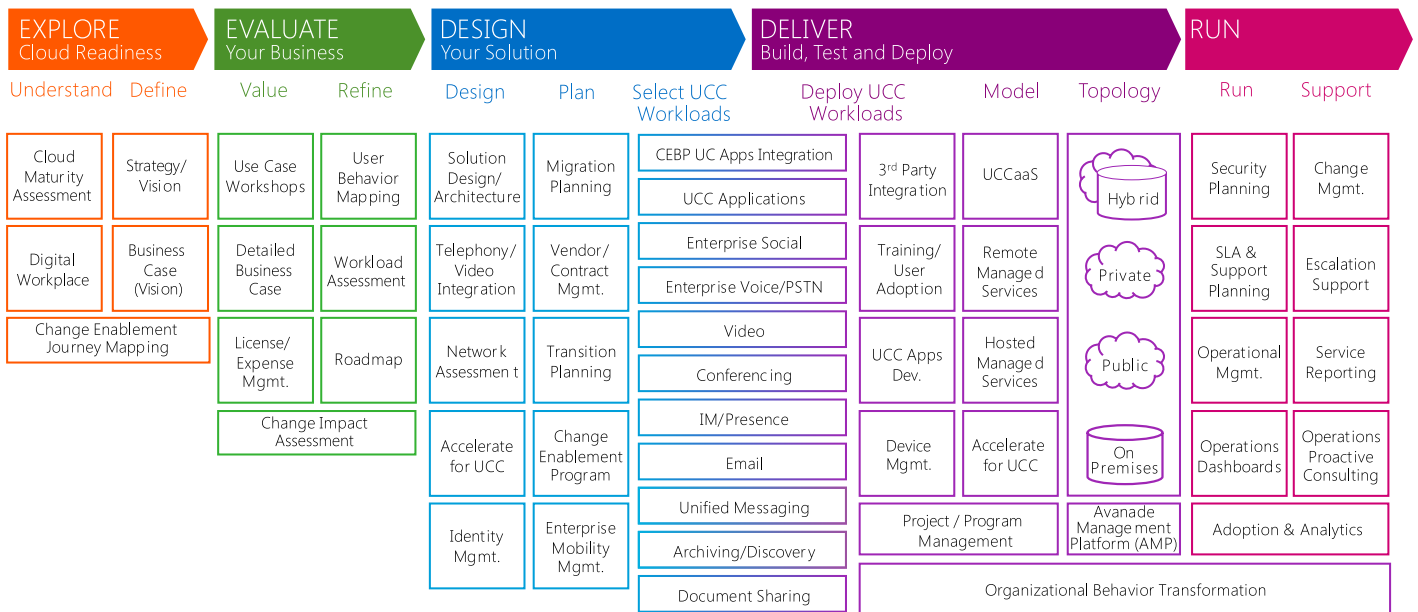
EXPLORE
Cloud Readiness

EVALUATE
Your Business

DESIGN
Your Solution

DELIVER
Build, Test and Deploy

RUN

Understand

Define

Cloud Maturity Assessment

Strategy/ Vision

Digital Workplace

Business Case (Vision)

Change Enablement Journey Mapping

Value

Refine

Use Case Workshops

User Behavior Mapping

Detailed Business Case

Workload Assessment

License/ Expense Mgmt.

Roadmap

Change Impact Assessment

Design

Plan

Select UCC Workloads

Solution Design/ Architecture

Migration Planning

Telephony/ Video Integration

Vendor/ Contract Mgmt.

Network Assessment

Transition Planning

Accelerate for UCC

Change Enablement Program

Identity Mgmt.

Enterprise Mobility Mgmt.

CEBP UC Apps Integration

UCC Applications

Enterprise Social

Enterprise Voice/PSTN

Video

Conferencing

IM/Presence

Email

Unified Messaging

Archiving/Discovery

Document Sharing

Deploy UCC Workloads

Model

Topology

3rd Party Integration

UCCaaS

Training/ User Adoption

Remote Managed Services

UCC Apps Dev.

Hosted Managed Services

Device Mgmt.

Accelerate for UCC

Hybrid

Private

Public

On Premises

Project / Program Management

Avanade Management Platform (AMP)

Organizational Behavior Transformation

Run

Support

Security Planning

Change Mgmt.

SLA & Support Planning

Escalation Support

Operational Mgmt.

Service Reporting

Operations Dashboards

Operations Proactive Consulting

Adoption & Analytics